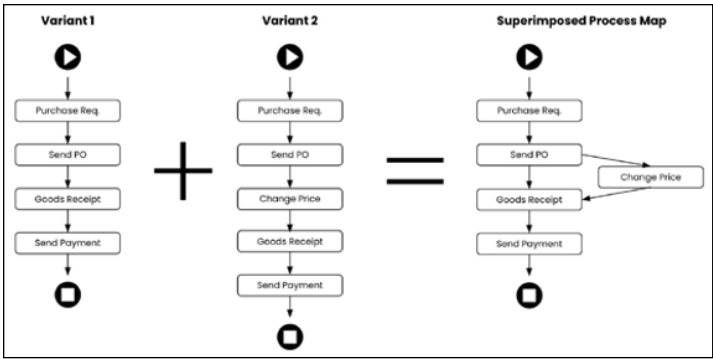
Variant 1

Purchase Req.

Send PO

Goods Receipt

Send Payment

Variant 2

Purchase Req.

Send PO

Change Price

Goods Receipt

Send Payment

Superimposed Process Map

Purchase Req.

Send PO

Change Price

Goods Receipt

Send Payment